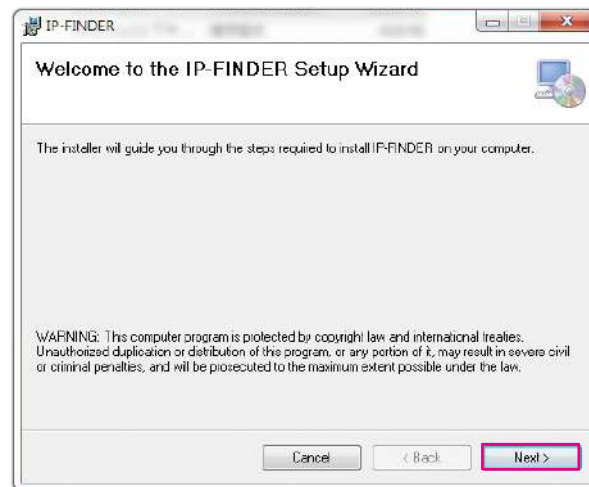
IP-FINDER

Welcome to the IP-FINDER Setup Wizard

The installer will guide you through the steps required to install IP-FINDER on your computer.

WARNING: This computer program is protected by copyright law and international treaties. Unauthorized duplication or distribution of this program, or any portion of it, may result in severe civil or criminal penalties, and will be prosecuted to the maximum extent possible under the law.

Cancel
< Back
Next >